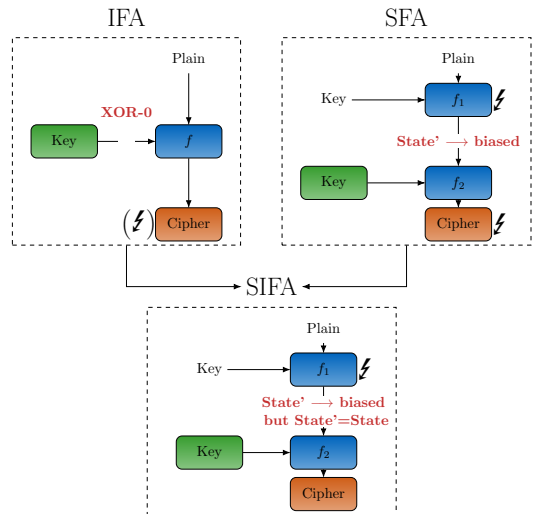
IFA

Plain

XOR-0

Key

$f$

Cipher

SFA

Plain

Key

$f_1$

State' $\longrightarrow$ biased

Key

$f_2$

Cipher

SIFA

Plain

Key

$f_1$

State' $\longrightarrow$ biased but State'=State

Key

$f_2$

Cipher